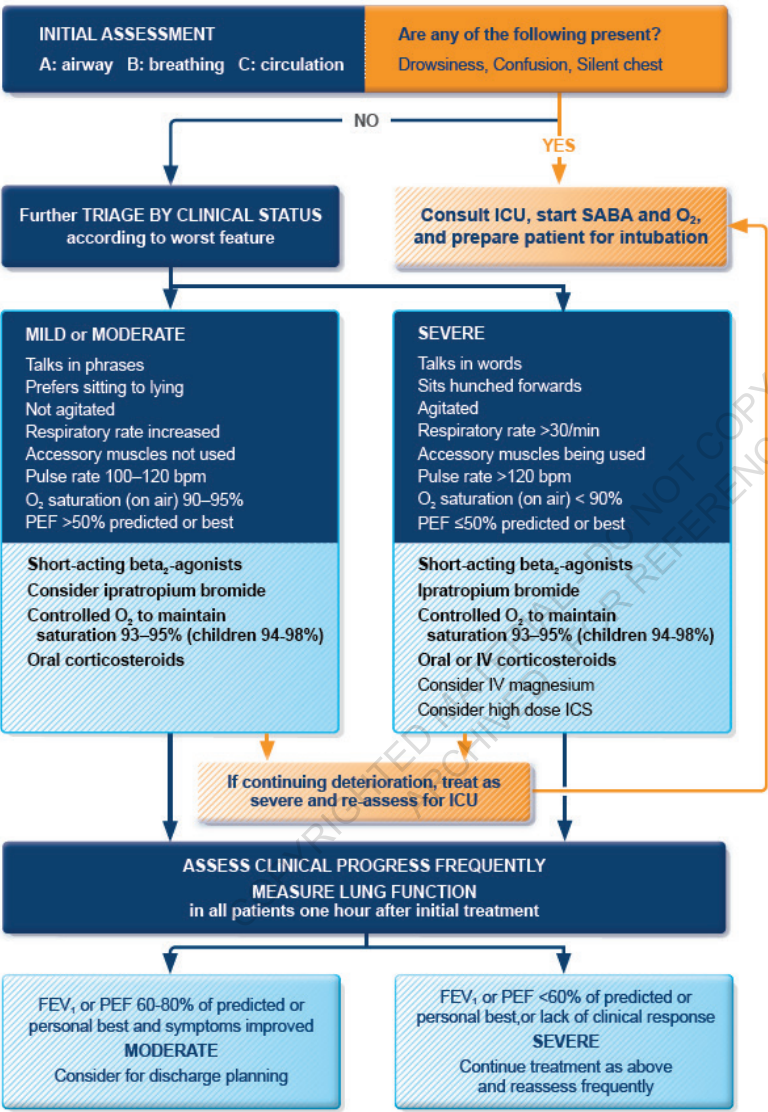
INITIAL ASSESSMENT
A: airway B: breathing C: circulation

Are any of the following present?
Drowsiness, Confusion, Silent chest

NO

YES

Further TRIAGE BY CLINICAL STATUS according to worst feature

Consult ICU, start SABA and $O_2$, and prepare patient for intubation

MILD or MODERATE
Talks in phrases
Prefers sitting to lying
Not agitated
Respiratory rate increased
Accessory muscles not used
Pulse rate 100–120 bpm
$O_2$ saturation (on air) 90–95%
PEF >50% predicted or best

Short-acting beta$_2$-agonists
Consider ipratropium bromide
Controlled $O_2$ to maintain saturation 93–95% (children 94-98%)
Oral corticosteroids

SEVERE
Talks in words
Sits hunched forwards
Agitated
Respiratory rate >30/min
Accessory muscles being used
Pulse rate >120 bpm
$O_2$ saturation (on air) < 90%
PEF ≤50% predicted or best

Short-acting beta$_2$-agonists
Ipratropium bromide
Controlled $O_2$ to maintain saturation 93–95% (children 94-98%)
Oral or IV corticosteroids
Consider IV magnesium
Consider high dose ICS

If continuing deterioration, treat as severe and re-assess for ICU

ASSESS CLINICAL PROGRESS FREQUENTLY
MEASURE LUNG FUNCTION
in all patients one hour after initial treatment

FEV$_1$ or PEF 60-80% of predicted or personal best and symptoms improved
MODERATE
Consider for discharge planning

FEV$_1$ or PEF <60% of predicted or personal best,or lack of clinical response
SEVERE
Continue treatment as above and reassess frequently

COPYRIGHTED MATERIAL - DO NOT COPY
ARCHIVED FOR REFERENCE ONLY